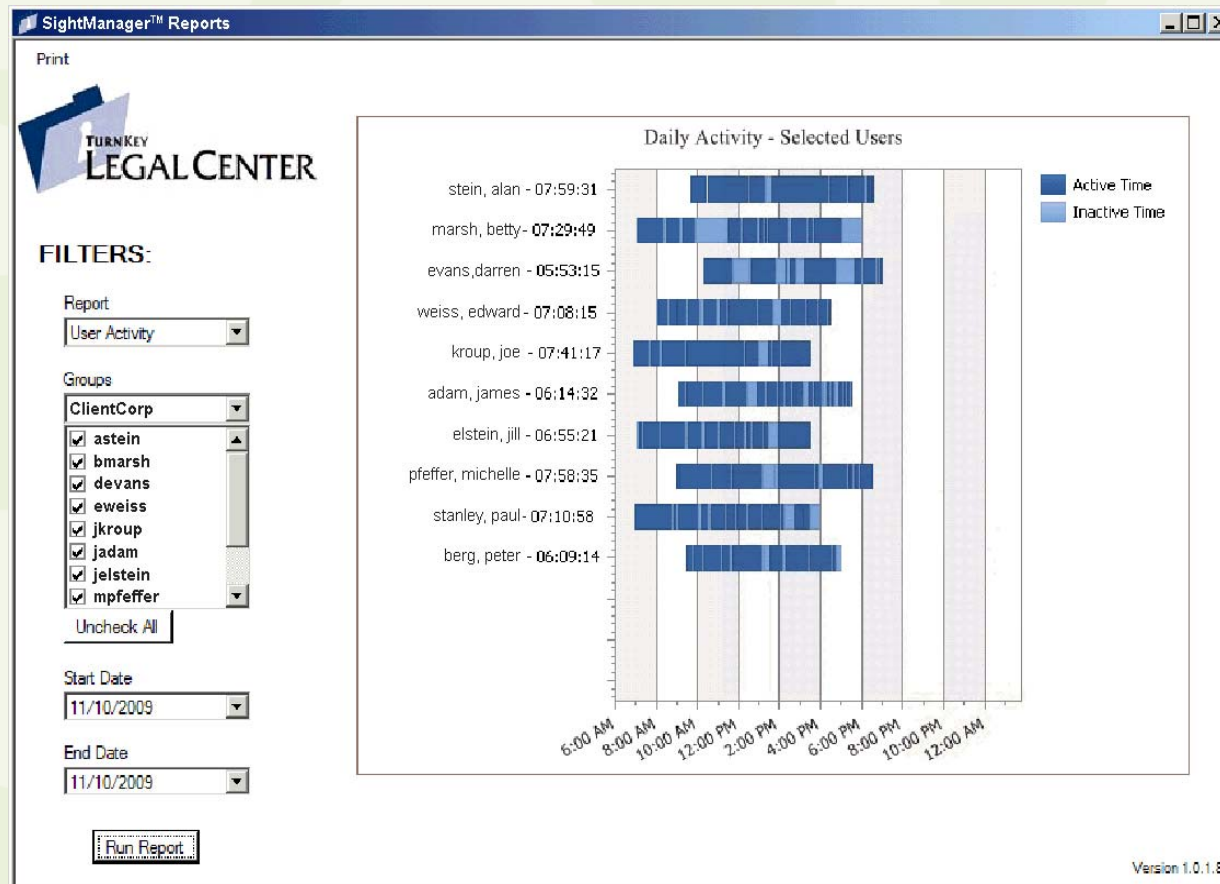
SightManager™ Reports

Print

TURNKEY LEGAL CENTER

FILTERS:

Report
User Activity

Groups
ClientCorp
astein
bmarsh
devans
eweiss
jkroup
jadam
jelstein
mpfeffer

Uncheck All

Start Date
11/10/2009

End Date
11/10/2009

Run Report

Daily Activity - Selected Users

Active Time
Inactive Time

stein, alan - 07:59:31
marsh, betty- 07:29:49
evans,darren - 05:53:15
weiss, edward - 07:08:15
kroup, joe - 07:41:17
adam, james - 06:14:32
elstein, jill - 06:55:21
pfeffer, michelle - 07:58:35
stanley, paul- 07:10:58
berg, peter - 06:09:14

6:00 AM
8:00 AM
10:00 AM
12:00 PM
2:00 PM
4:00 PM
6:00 PM
8:00 PM
10:00 PM
12:00 AM

Version 1.0.1.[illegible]